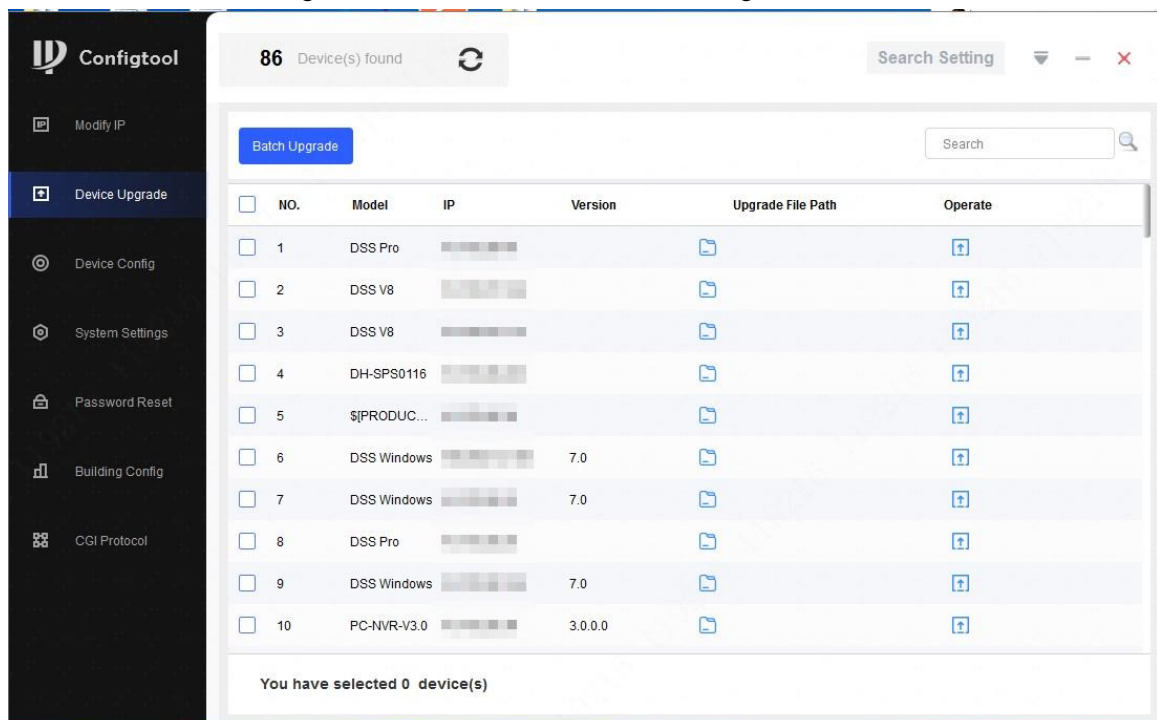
Configtool

86 Device(s) found

Search Setting

Modify IP
Device Upgrade
Device Config
System Settings
Password Reset
Building Config
CGI Protocol

Batch Upgrade

Search

| NO. | Model | IP | Version | Upgrade File Path | Operate |
|---|---|---|---|---|---|
| 1 | DSS Pro | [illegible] | | | |
| 2 | DSS V8 | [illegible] | | | |
| 3 | DSS V8 | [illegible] | | | |
| 4 | DH-SPS0116 | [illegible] | | | |
| 5 | $[PRODUC... | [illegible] | | | |
| 6 | DSS Windows | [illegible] | 7.0 | | |
| 7 | DSS Windows | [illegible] | 7.0 | | |
| 8 | DSS Pro | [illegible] | | | |
| 9 | DSS Windows | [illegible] | 7.0 | | |
| 10 | PC-NVR-V3.0 | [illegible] | 3.0.0.0 | | |

You have selected 0 device(s)